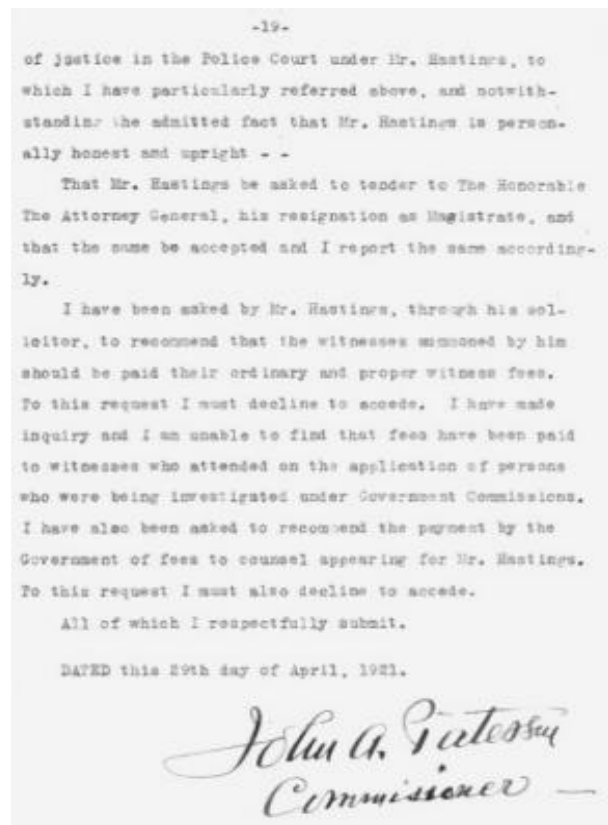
-19-

of justice in the Police Court under Mr. Hastings, to which I have particularly referred above, and notwithstanding the admitted fact that Mr. Hastings is personally honest and upright - -

That Mr. Hastings be asked to tender to The Honorable The Attorney General, his resignation as Magistrate, and that the same be accepted and I report the same accordingly.

I have been asked by Mr. Hastings, through his solicitor, to recommend that the witnesses summoned by him should be paid their ordinary and proper witness fees. To this request I must decline to accede. I have made inquiry and I am unable to find that fees have been paid to witnesses who attended on the application of persons who were being investigated under Government Commissions. I have also been asked to recommend the payment by the Government of fees to counsel appearing for Mr. Hastings. To this request I must also decline to accede.

All of which I respectfully submit.

DATED this 29th day of April, 1921.

John A. Paterson
Commissioner